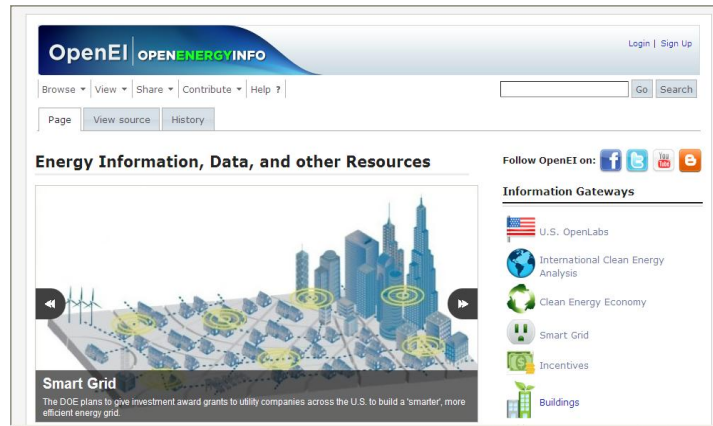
OpenEI | OPENENERGYINFO

Login | Sign Up

Browse ▾ | View ▾ | Share ▾ | Contribute ▾ | Help ?

Go | Search

Page | View source | History

Energy Information, Data, and other Resources

Smart Grid

The DOE plans to give investment award grants to utility companies across the U.S. to build a 'smarter', more efficient energy grid.

Follow OpenEI on:

Information Gateways

U.S. OpenLabs

International Clean Energy Analysis

Clean Energy Economy

Smart Grid

Incentives

Buildings